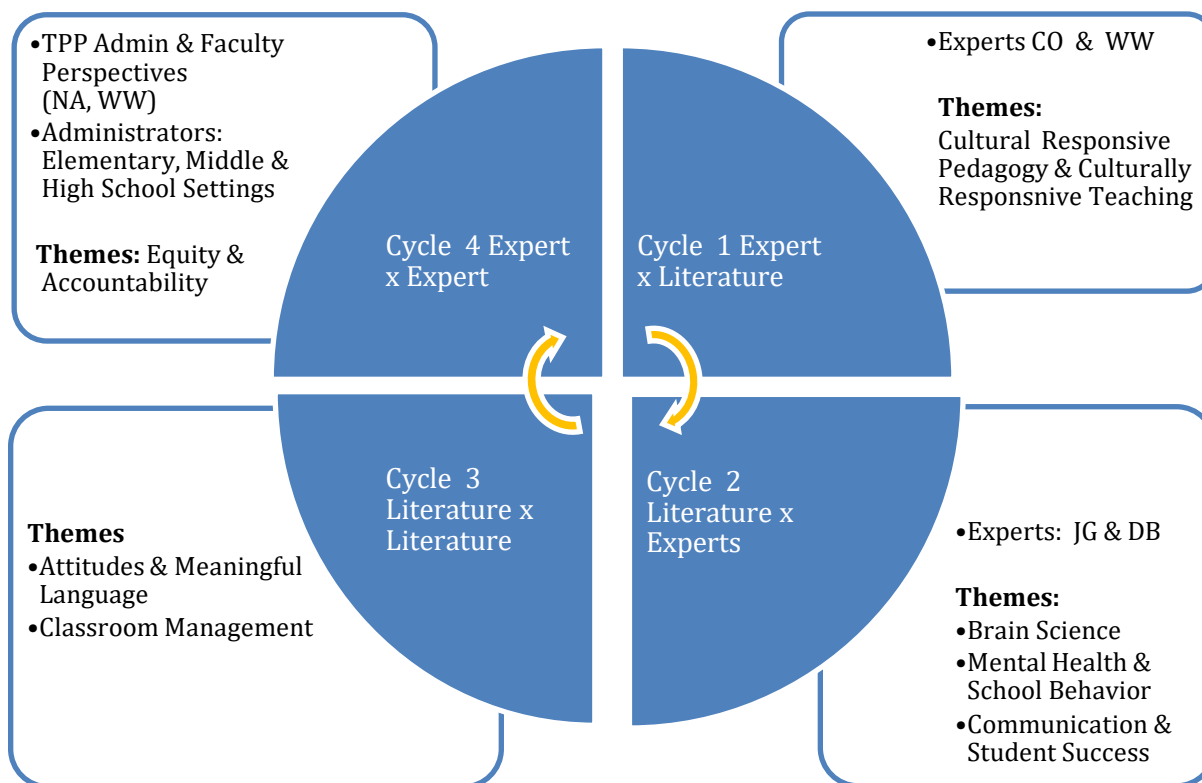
•TPP Admin & Faculty Perspectives (NA, WW)
•Administrators: Elementary, Middle & High School Settings

Themes: Equity & Accountability

•Experts CO & WW

Themes:
Cultural Responsive Pedagogy & Culturally Responsnive Teaching

Cycle 4 Expert x Expert

Cycle 1 Expert x Literature

Cycle 3 Literature x Literature

Cycle 2 Literature x Experts

Themes
•Attitudes & Meaningful Language
•Classroom Management

•Experts: JG & DB

Themes:
•Brain Science
•Mental Health & School Behavior
•Communication & Student Success